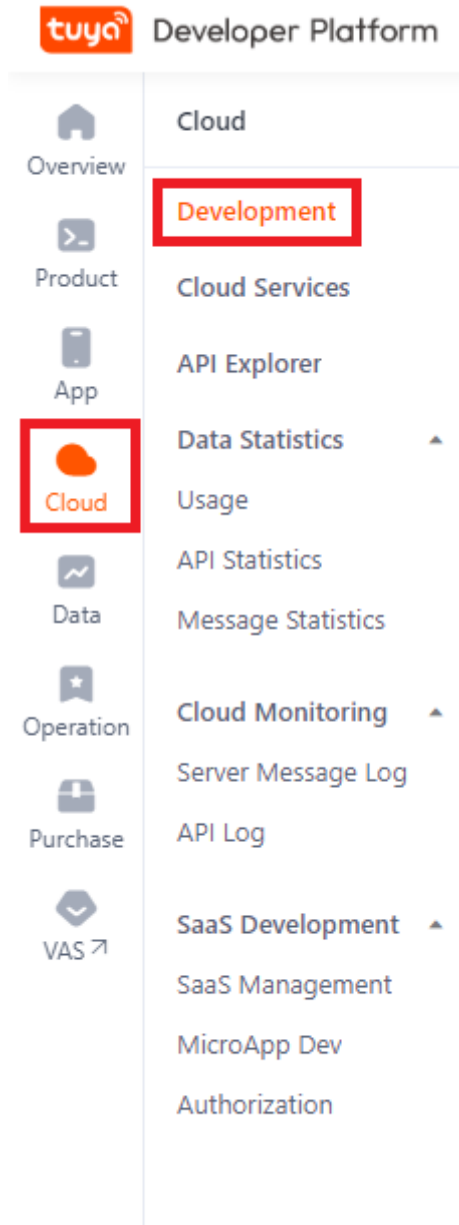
tuya Developer Platform

Overview
Product
App
Cloud
Data
Operation
Purchase
VAS ↗

Cloud
Development
Cloud Services
API Explorer
Data Statistics
Usage
API Statistics
Message Statistics
Cloud Monitoring
Server Message Log
API Log
SaaS Development
SaaS Management
MicroApp Dev
Authorization